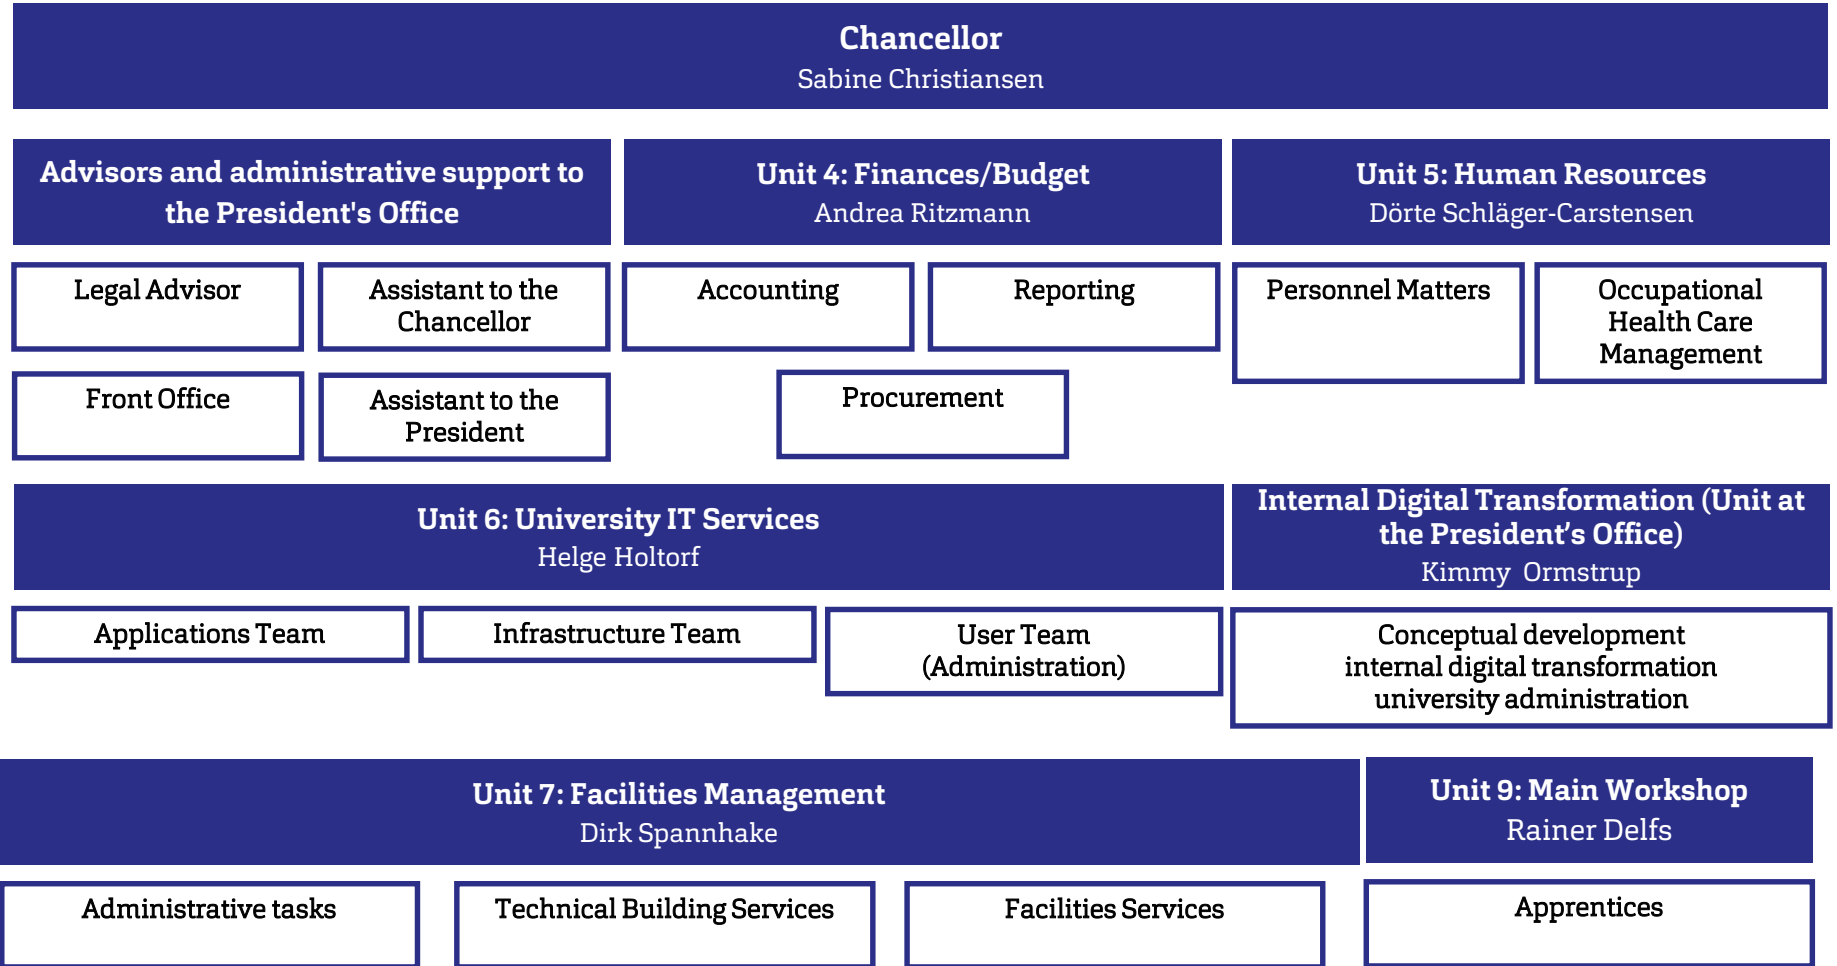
Chancellor
Sabine Christiansen

Advisors and administrative support to the President's Office

Legal Advisor

Assistant to the Chancellor

Front Office

Assistant to the President

Unit 4: Finances/Budget
Andrea Ritzmann

Accounting

Reporting

Procurement

Unit 5: Human Resources
Dörte Schläger-Carstensen

Personnel Matters

Occupational Health Care Management

Unit 6: University IT Services
Helge Holtorf

Applications Team

Infrastructure Team

User Team (Administration)

Internal Digital Transformation (Unit at the President's Office)
Kimmy Ormstrup

Conceptual development internal digital transformation university administration

Unit 7: Facilities Management
Dirk Spannhake

Administrative tasks

Technical Building Services

Facilities Services

Unit 9: Main Workshop
Rainer Delfs

Apprentices